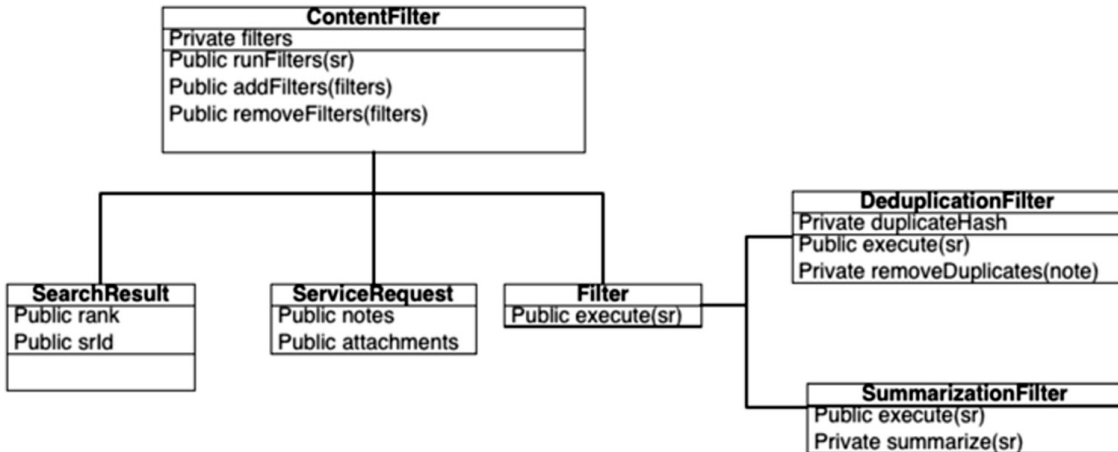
ContentFilter
Private filters
Public runFilters(sr)
Public addFilters(filters)
Public removeFilters(filters)

DeduplicationFilter
Private duplicateHash
Public execute(sr)
Private removeDuplicates(note)

SearchResult
Public rank
Public srId

ServiceRequest
Public notes
Public attachments

Filter
Public execute(sr)

SummarizationFilter
Public execute(sr)
Private summarize(sr)